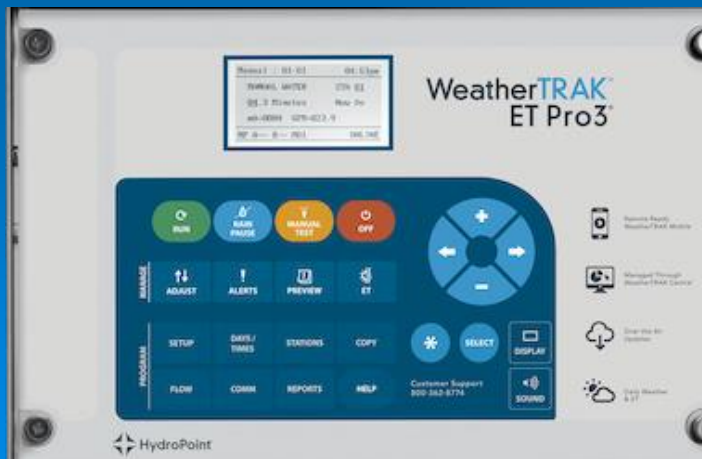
Manual 01-01 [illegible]
MANUAL WATER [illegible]
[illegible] Minutes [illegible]
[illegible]
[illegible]

WeatherTRAK
ET Pro3

RUN
RAIN PAUSE
MANUAL TEST
OFF

MANAGE
ADJUST
ALERTS
PREVIEW
ET

PROGRAM
SETUP
DAYS / TIMES
STATIONS
COPY
FLOW
COMM
REPORTS
HELP

SELECT
DISPLAY
SOUND

Customer Support
800-362-8774

Remote Ready WeatherTRAK Mobile
Managed Through WeatherTRAK Central
Over the Air Updates
Daily Weather & ET

HydroPoint